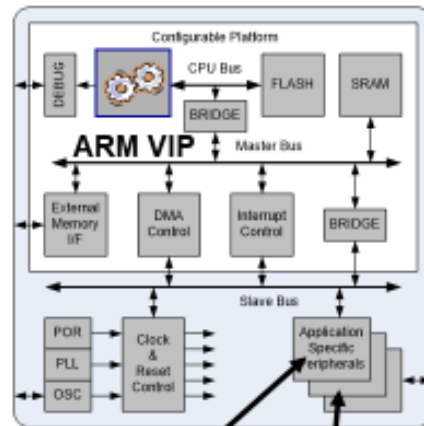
Configurable Platform

DEBUG

CPU Bus

FLASH

SRAM

BRIDGE

ARM VIP

Master Bus

External Memory I/F

DMA Control

Interrupt Control

BRIDGE

Slave Bus

POR

PLL

OSC

Clock & Reset Control

Application Specific Peripherals